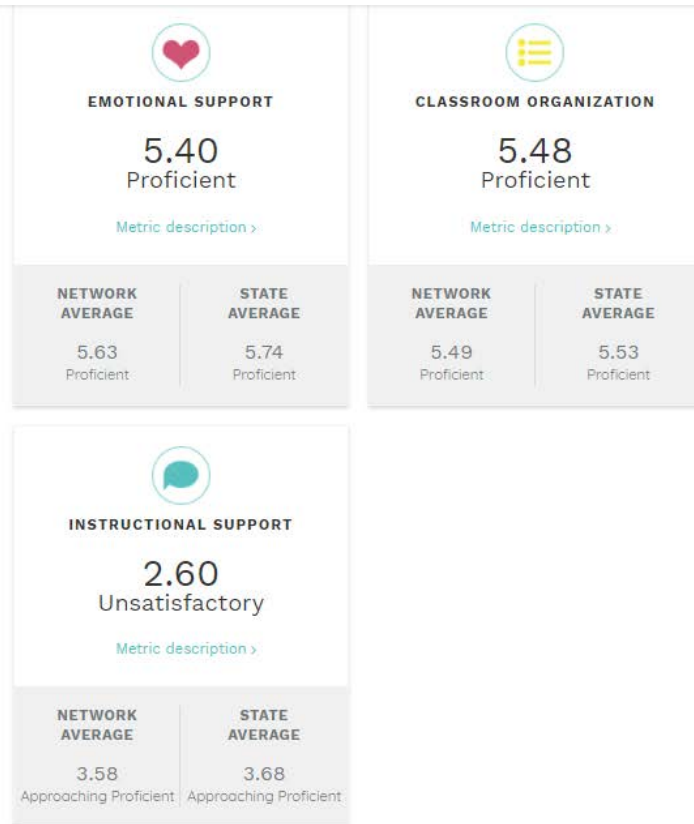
EMOTIONAL SUPPORT

5.40
Proficient

Metric description ›

NETWORK AVERAGE
5.63
Proficient

STATE AVERAGE
5.74
Proficient

CLASSROOM ORGANIZATION

5.48
Proficient

Metric description ›

NETWORK AVERAGE
5.49
Proficient

STATE AVERAGE
5.53
Proficient

INSTRUCTIONAL SUPPORT

2.60
Unsatisfactory

Metric description ›

NETWORK AVERAGE
3.58
Approaching Proficient

STATE AVERAGE
3.68
Approaching Proficient